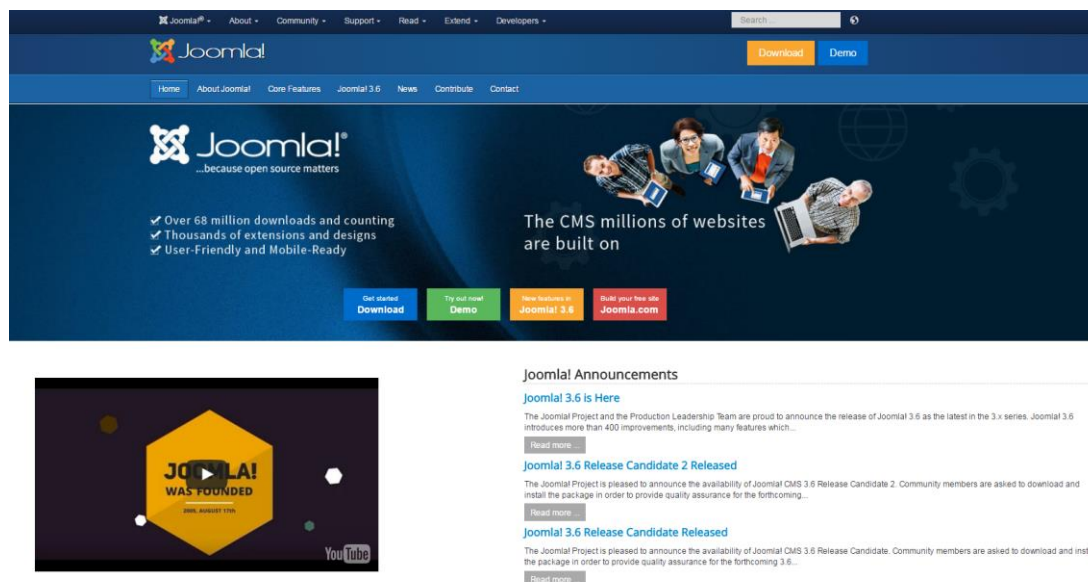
Joomla!® About Community Support Read Extend Developers Search ...

Joomla!

Download Demo

Home About Joomla! Core Features Joomla! 3.6 News Contribute Contact

Joomla!®
...because open source matters

✔ Over 68 million downloads and counting
✔ Thousands of extensions and designs
✔ User-Friendly and Mobile-Ready

The CMS millions of websites are built on

Get started Download

Try out now! Demo

New features in Joomla! 3.6

Build your free site Joomla.com

JO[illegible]LA! WAS FOUNDED
2005, AUGUST 17TH

YouTube

Joomla! Announcements

Joomla! 3.6 is Here

The Joomla! Project and the Production Leadership Team are proud to announce the release of Joomla! 3.6 as the latest in the 3.x series. Joomla! 3.6 introduces more than 400 improvements, including many features which...

Read more ...

Joomla! 3.6 Release Candidate 2 Released

The Joomla! Project is pleased to announce the availability of Joomla! CMS 3.6 Release Candidate 2. Community members are asked to download and install the package in order to provide quality assurance for the forthcoming...

Read more ...

Joomla! 3.6 Release Candidate Released

The Joomla! Project is pleased to announce the availability of Joomla! CMS 3.6 Release Candidate. Community members are asked to download and inst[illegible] the package in order to provide quality assurance for the forthcoming 3.6...

Read more ...